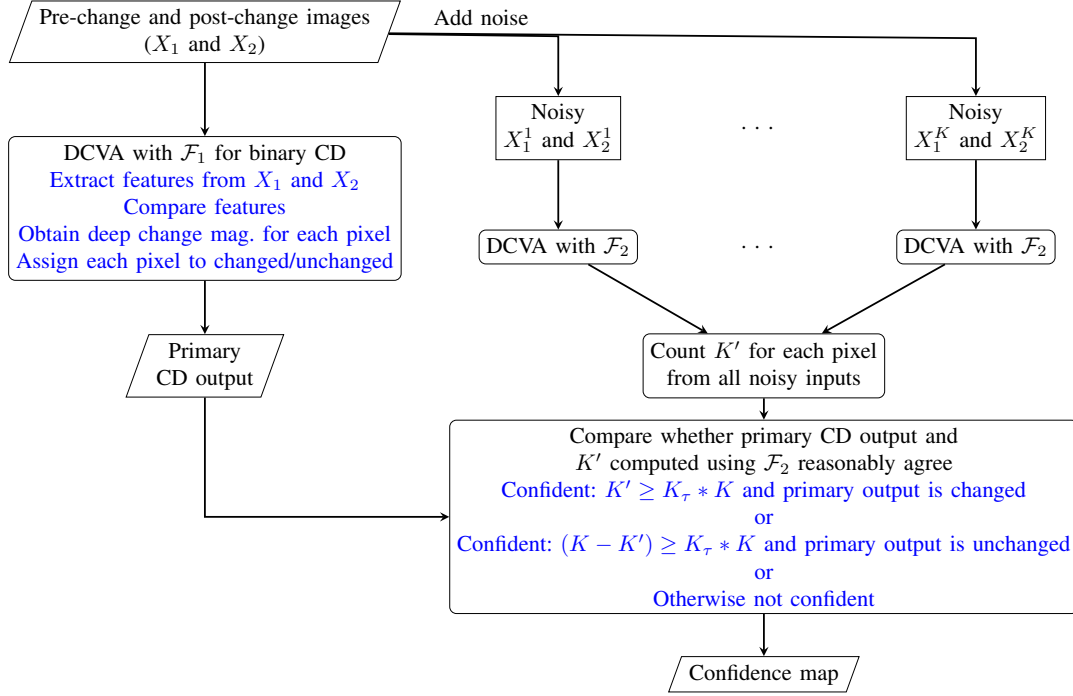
Pre-change and post-change images ($X_1$ and $X_2$)

Add noise

DCVA with $\mathcal{F}_1$ for binary CD
Extract features from $X_1$ and $X_2$
Compare features
Obtain deep change mag. for each pixel
Assign each pixel to changed/unchanged

Noisy $X_1^1$ and $X_2^1$

. . .

Noisy $X_1^K$ and $X_2^K$

DCVA with $\mathcal{F}_2$

. . .

DCVA with $\mathcal{F}_2$

Primary CD output

Count $K'$ for each pixel from all noisy inputs

Compare whether primary CD output and $K'$ computed using $\mathcal{F}_2$ reasonably agree
Confident: $K' \geq K_\tau * K$ and primary output is changed
or
Confident: $(K - K') \geq K_\tau * K$ and primary output is unchanged
or
Otherwise not confident

Confidence map